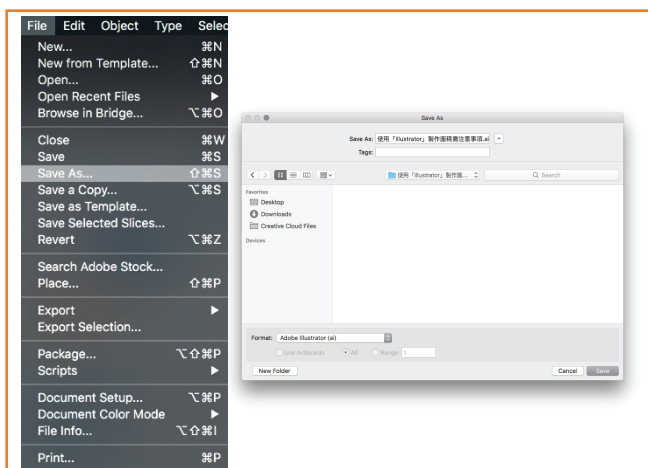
File Edit Object Type Selec

New... ⌘N
New from Template... ⇧⌘N
Open... ⌘O
Open Recent Files ▶
Browse in Bridge... ⌥⌘O

Close ⌘W
Save ⌘S
Save As... ⇧⌘S
Save a Copy... ⌥⌘S
Save as Template...
Save Selected Slices...
Revert ⌥⌘Z

Search Adobe Stock...
Place... ⇧⌘P

Export ▶
Export Selection...

Package... ⌥⇧⌘P
Scripts ▶

Document Setup... ⌥⌘P
Document Color Mode ▶
File Info... ⌥⇧⌘I

Print... ⌘P

Save As

Save As: 使用「Illustrator」製作圖稿需注意事項.ai
Tags:

使用「Illustrator」製作圖...
Search

Favorites
Desktop
Downloads
Creative Cloud Files
Devices

Format: Adobe Illustrator (ai)
Use Artboards
All
Range: 1

New Folder
Cancel
Save